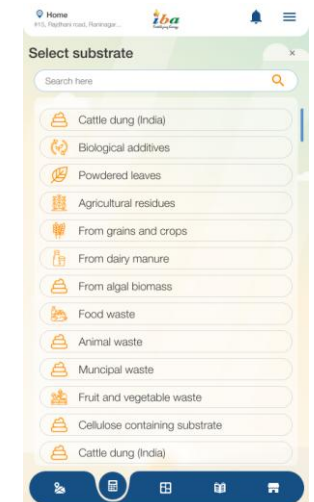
Home
#15, Raptham road, Raninagar...

iba

Select substrate

×

Search here

Cattle dung (India)

Biological additives

Powdered leaves

Agricultural residues

From grains and crops

From dairy manure

From algal biomass

Food waste

Animal waste

Muncipal waste

Fruit and vegetable waste

Cellulose containing substrate

Cattle dung (India)